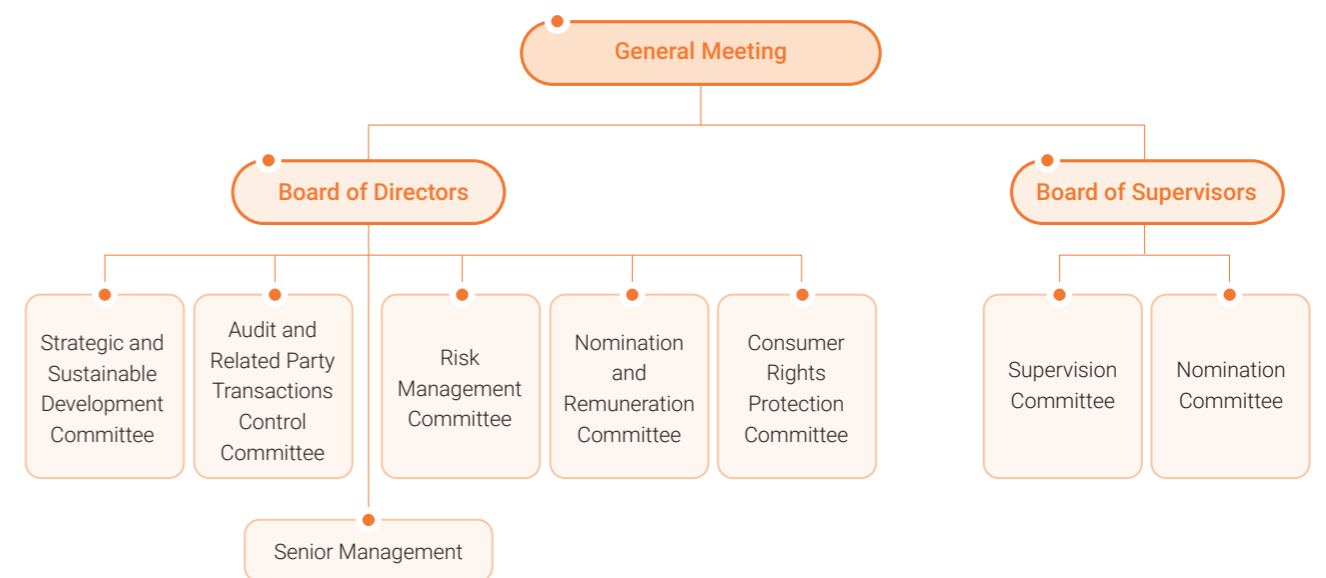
General Meeting

Board of Directors

Board of Supervisors

Strategic and Sustainable Development Committee

Audit and Related Party Transactions Control Committee

Risk Management Committee

Nomination and Remuneration Committee

Consumer Rights Protection Committee

Supervision Committee

Nomination Committee

Senior Management